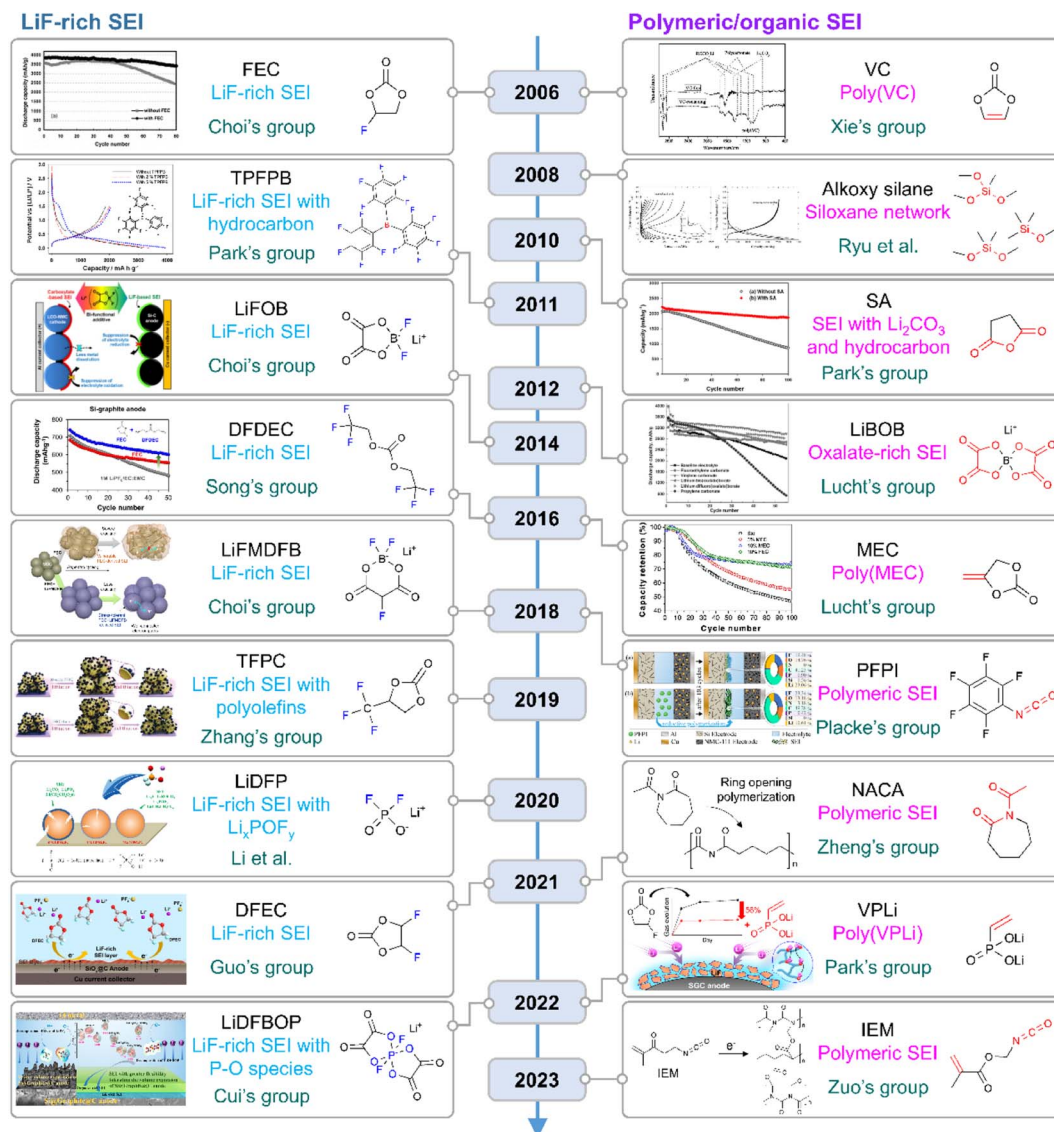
LiF-rich SEI

Polymeric/organic SEI

FEC
LiF-rich SEI
Choi's group

2006

VC
Poly(VC)
Xie's group

TPFPB
LiF-rich SEI with hydrocarbon
Park's group

2008

Alkoxy silane
Siloxane network
Ryu et al.

2010

LiFOB
LiF-rich SEI
Choi's group

2011

SA
SEI with $Li_2CO_3$ and hydrocarbon
Park's group

2012

DFDEC
LiF-rich SEI
Song's group

2014

LiBOB
Oxalate-rich SEI
Lucht's group

2016

LiFMDFB
LiF-rich SEI
Choi's group

MEC
Poly(MEC)
Lucht's group

2018

TFPC
LiF-rich SEI with polyolefins
Zhang's group

2019

PFPI
Polymeric SEI
Placke's group

LiDFP
LiF-rich SEI with $Li_xPOF_y$
Li et al.

2020

NACA
Polymeric SEI
Zheng's group

Ring opening polymerization

2021

DFEC
LiF-rich SEI
Guo's group

VPLi
Poly(VPLi)
Park's group

2022

LiDFBOP
LiF-rich SEI with P-O species
Cui's group

2023

IEM
Polymeric SEI
Zuo's group

IEM